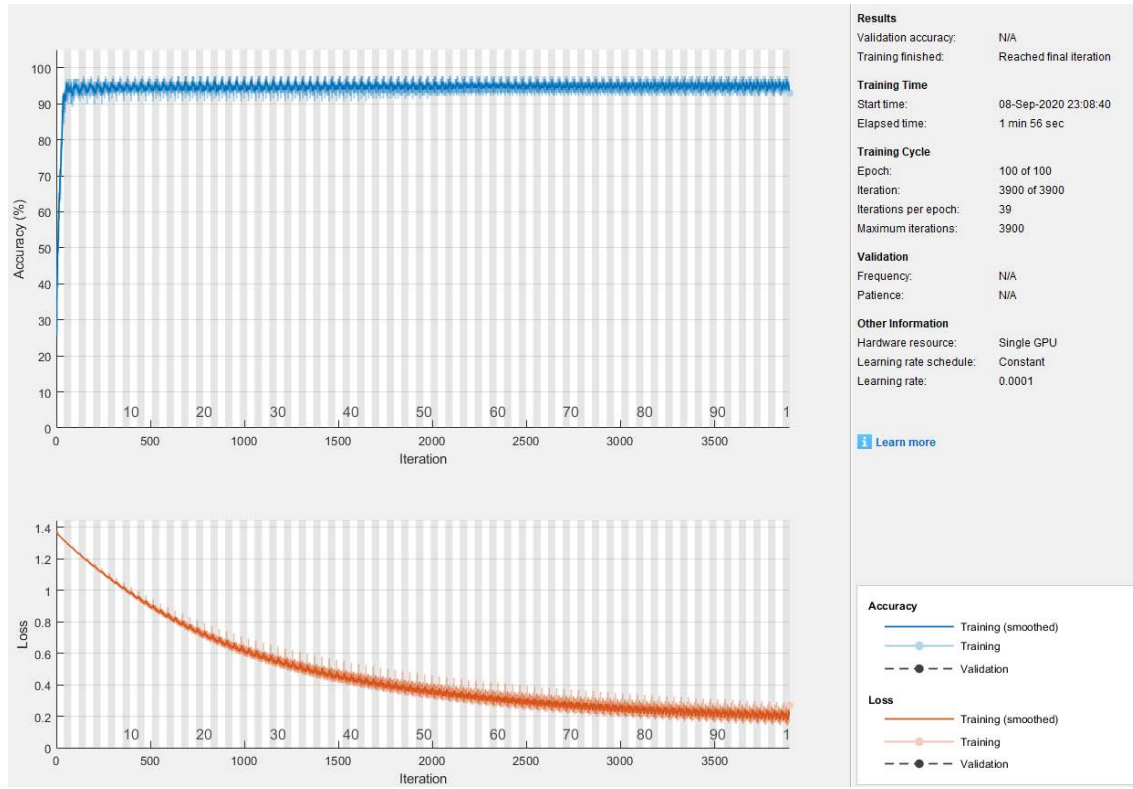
100
90
80
70
60
50
40
30
20
10
0
Accuracy (%)
10 20 30 40 50 60 70 80 90 1
0 500 1000 1500 2000 2500 3000 3500
Iteration

1.4
1.2
1
0.8
0.6
0.4
0.2
0
Loss
10 20 30 40 50 60 70 80 90 1
0 500 1000 1500 2000 2500 3000 3500
Iteration

**Results**

| | |
|---|---|
| Validation accuracy: | N/A |
| Training finished: | Reached final iteration |

**Training Time**

| | |
|---|---|
| Start time: | 08-Sep-2020 23:08:40 |
| Elapsed time: | 1 min 56 sec |

**Training Cycle**

| | |
|---|---|
| Epoch: | 100 of 100 |
| Iteration: | 3900 of 3900 |
| Iterations per epoch: | 39 |
| Maximum iterations: | 3900 |

**Validation**

| | |
|---|---|
| Frequency: | N/A |
| Patience: | N/A |

**Other Information**

| | |
|---|---|
| Hardware resource: | Single GPU |
| Learning rate schedule: | Constant |
| Learning rate: | 0.0001 |

Learn more

Accuracy
Training (smoothed)
Training
Validation

Loss
Training (smoothed)
Training
Validation